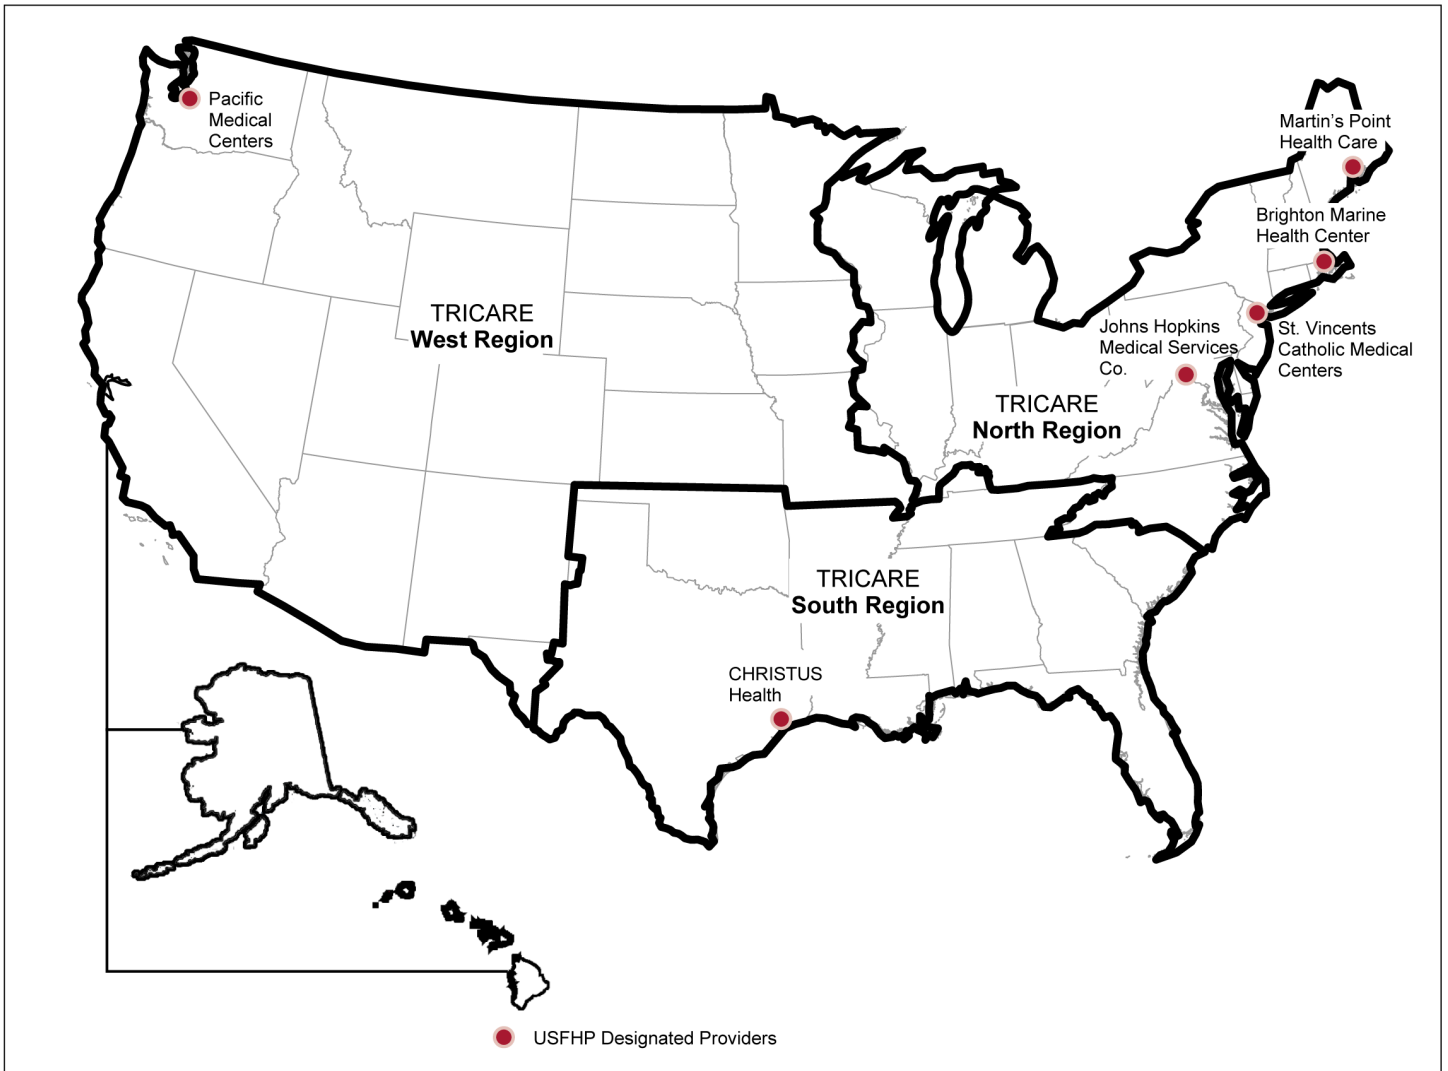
Pacific Medical Centers

Martin's Point Health Care

Brighton Marine Health Center

TRICARE
West Region

Johns Hopkins Medical Services Co.

St. Vincents Catholic Medical Centers

TRICARE
North Region

TRICARE
South Region

CHRISTUS Health

USFHP Designated Providers